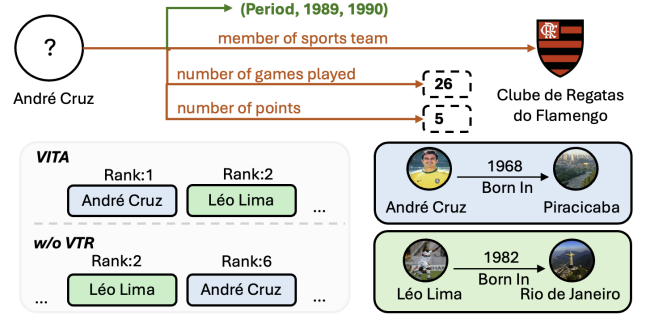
?

André Cruz

(Period, 1989, 1990)

member of sports team

number of games played

26

number of points

5

Clube de Regatas do Flamengo

VITA

Rank:1

André Cruz

Rank:2

Léo Lima

...

w/o VTR

Rank:2

Léo Lima

Rank:6

André Cruz

...

...

André Cruz

1968

Born In

Piracicaba

Léo Lima

1982

Born In

Rio de Janeiro